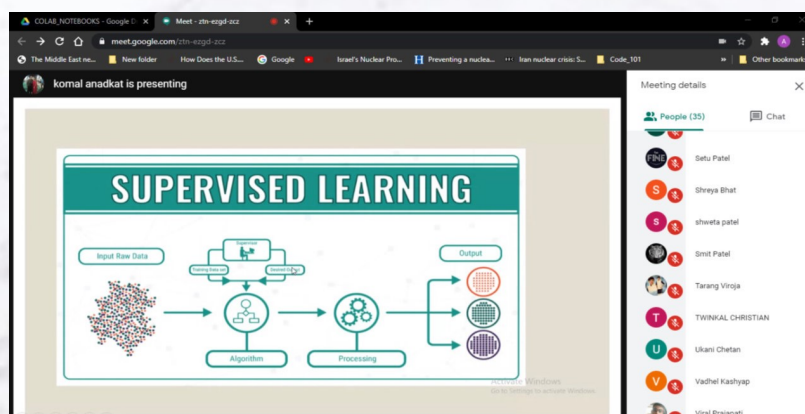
COLAB_NOTEBOOKS - Google D ×
Meet - ztn-ezgd-zcz ×
+
meet.google.com/ztn-ezgd-zcz
The Middle East ne... New folder How Does the U.S.... Google Israel's Nuclear Pro... Preventing a nuclea... Iran nuclear crisis: S... Code_101 Other bookmarks

komal anadkat is presenting

SUPERVISED LEARNING

Input Raw Data
Supervisor
Training Data set
Desired Output
Output
Algorithm
Processing

Activate Windows
Go to Settings to activate Windows.

Meeting details
People (35)
Chat
Setu Patel
Shreya Bhat
shweta patel
Smit Patel
Tarang Viroja
TWINKAL CHRISTIAN
Ukani Chetan
Vadhel Kashyap
Viral Prajapati